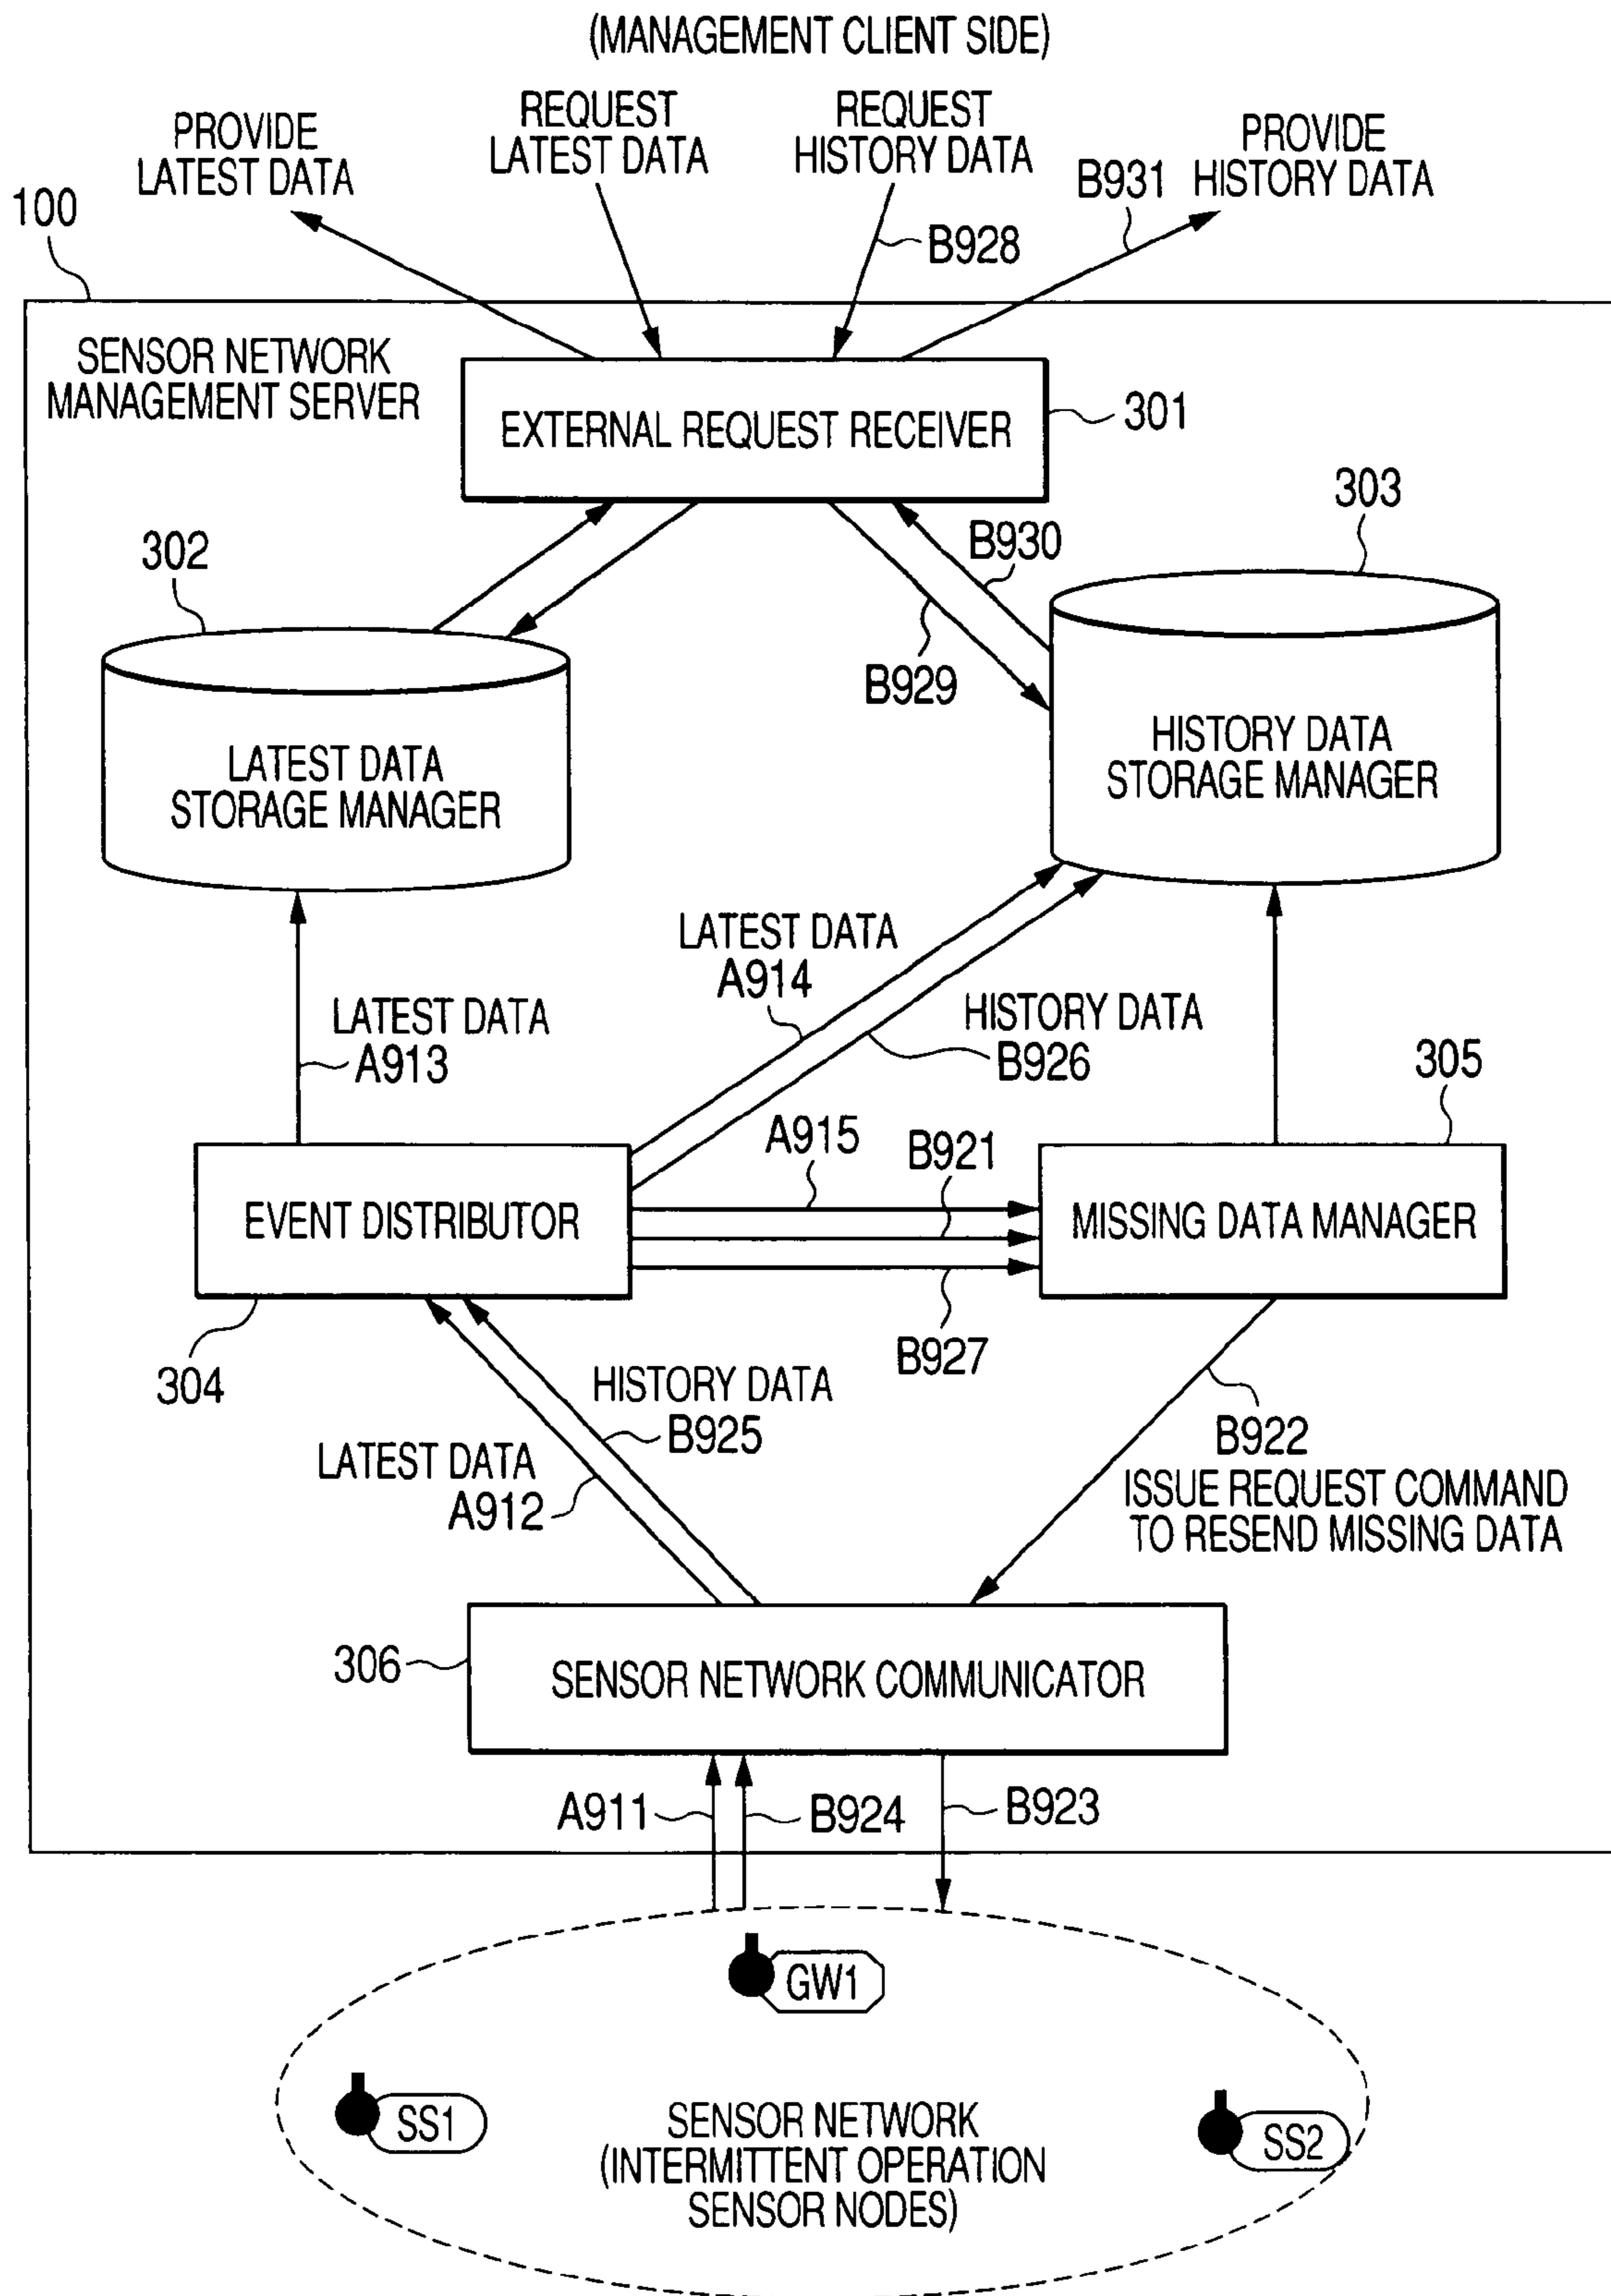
(MANAGEMENT CLIENT SIDE)

PROVIDE LATEST DATA

REQUEST LATEST DATA

REQUEST HISTORY DATA

B928

B931

PROVIDE HISTORY DATA

100

SENSOR NETWORK MANAGEMENT SERVER

EXTERNAL REQUEST RECEIVER

301

303

302

B930

B929

LATEST DATA STORAGE MANAGER

HISTORY DATA STORAGE MANAGER

LATEST DATA A914

LATEST DATA A913

HISTORY DATA B926

305

A915

B921

EVENT DISTRIBUTOR

MISSING DATA MANAGER

304

B927

HISTORY DATA B925

LATEST DATA A912

B922 ISSUE REQUEST COMMAND TO RESEND MISSING DATA

306

SENSOR NETWORK COMMUNICATOR

A911

B924

B923

GW1

SS1

SENSOR NETWORK (INTERMITTENT OPERATION SENSOR NODES)

SS2